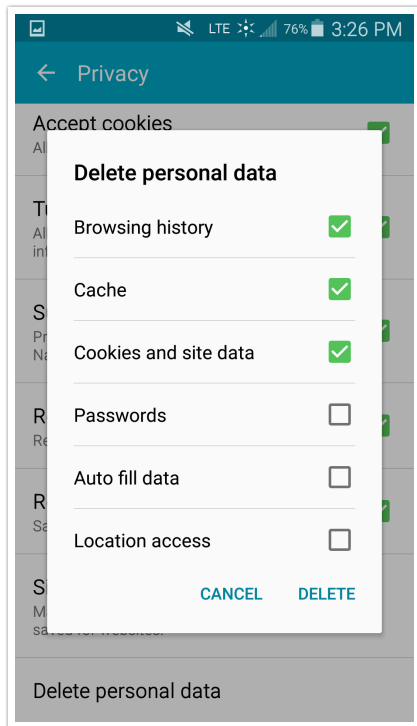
LTE 76% 3:26 PM

Privacy

Accept cookies
Al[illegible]

Tu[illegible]
Al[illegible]
int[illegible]

S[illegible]
Pr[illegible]
Na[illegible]

R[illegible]
Re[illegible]

R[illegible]
Sa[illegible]

S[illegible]
M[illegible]
saved for websites.

Delete personal data

Delete personal data

Browsing history

Cache

Cookies and site data

Passwords

Auto fill data

Location access

CANCEL DELETE